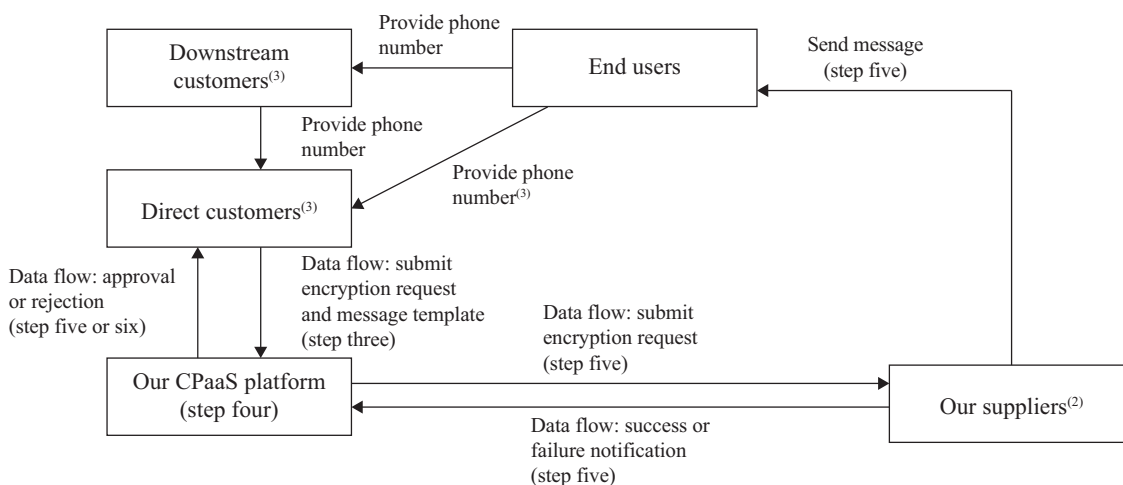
Provide phone number

Downstream customers$^{(3)}$

End users

Send message (step five)

Provide phone number

Provide phone number$^{(3)}$

Direct customers$^{(3)}$

Data flow: approval or rejection (step five or six)

Data flow: submit encryption request and message template (step three)

Data flow: submit encryption request (step five)

Our CPaaS platform (step four)

Our suppliers$^{(2)}$

Data flow: success or failure notification (step five)